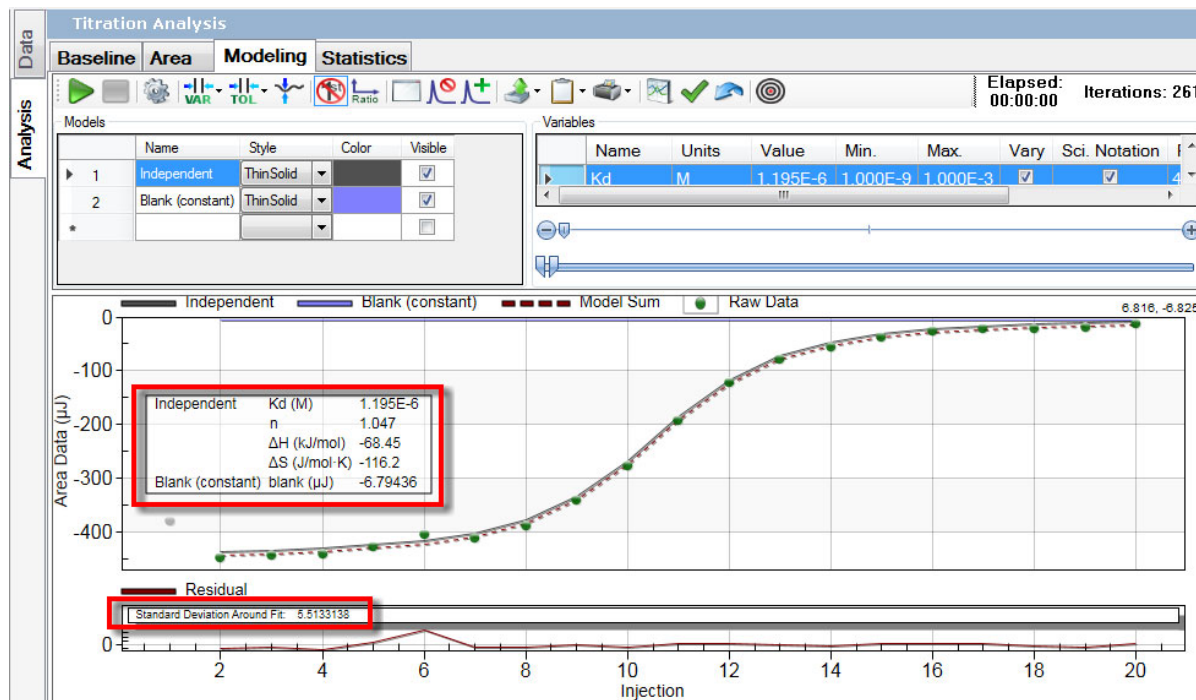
Data

Analysis

Titration Analysis

Baseline | Area | Modeling | Statistics

VAR TOL Ratio

Elapsed: 00:00:00

Iterations: 261

Models

| | Name | Style | Color | Visible |
|---|---|---|---|---|
| 1 | Independent | ThinSolid | | ☑ |
| 2 | Blank (constant) | ThinSolid | | ☑ |
| * | | | | ☐ |

Variables

| | Name | Units | Value | Min. | Max. | Vary | Sci. Notation | F |
|---|---|---|---|---|---|---|---|---|
| | Kd | M | 1.195E-6 | 1.000E-9 | 1.000E-3 | ☑ | ☑ | 4 |

Independent    Blank (constant)    Model Sum    Raw Data

6.816, -6.825

| | | |
|---|---|---|
| Independent | Kd (M) | 1.195E-6 |
| | n | 1.047 |
| | ΔH (kJ/mol) | -68.45 |
| | ΔS (J/mol·K) | -116.2 |
| Blank (constant) | blank (µJ) | -6.79436 |

Area Data (µJ)

0
-100
-200
-300
-400

Residual

Standard Deviation Around Fit: 5.5133138

0

2 4 6 8 10 12 14 16 18 20

Injection